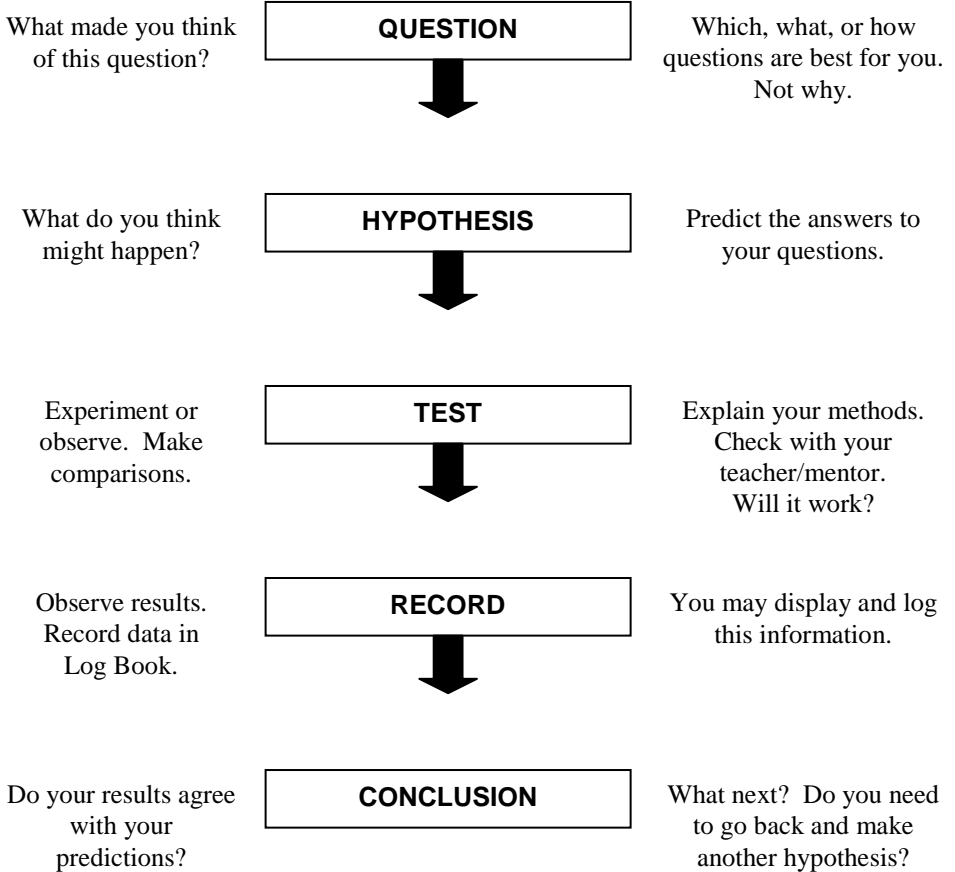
What made you think of this question?

QUESTION

Which, what, or how questions are best for you. Not why.

What do you think might happen?

HYPOTHESIS

Predict the answers to your questions.

Experiment or observe. Make comparisons.

TEST

Explain your methods. Check with your teacher/mentor. Will it work?

Observe results. Record data in Log Book.

RECORD

You may display and log this information.

Do your results agree with your predictions?

CONCLUSION

What next? Do you need to go back and make another hypothesis?